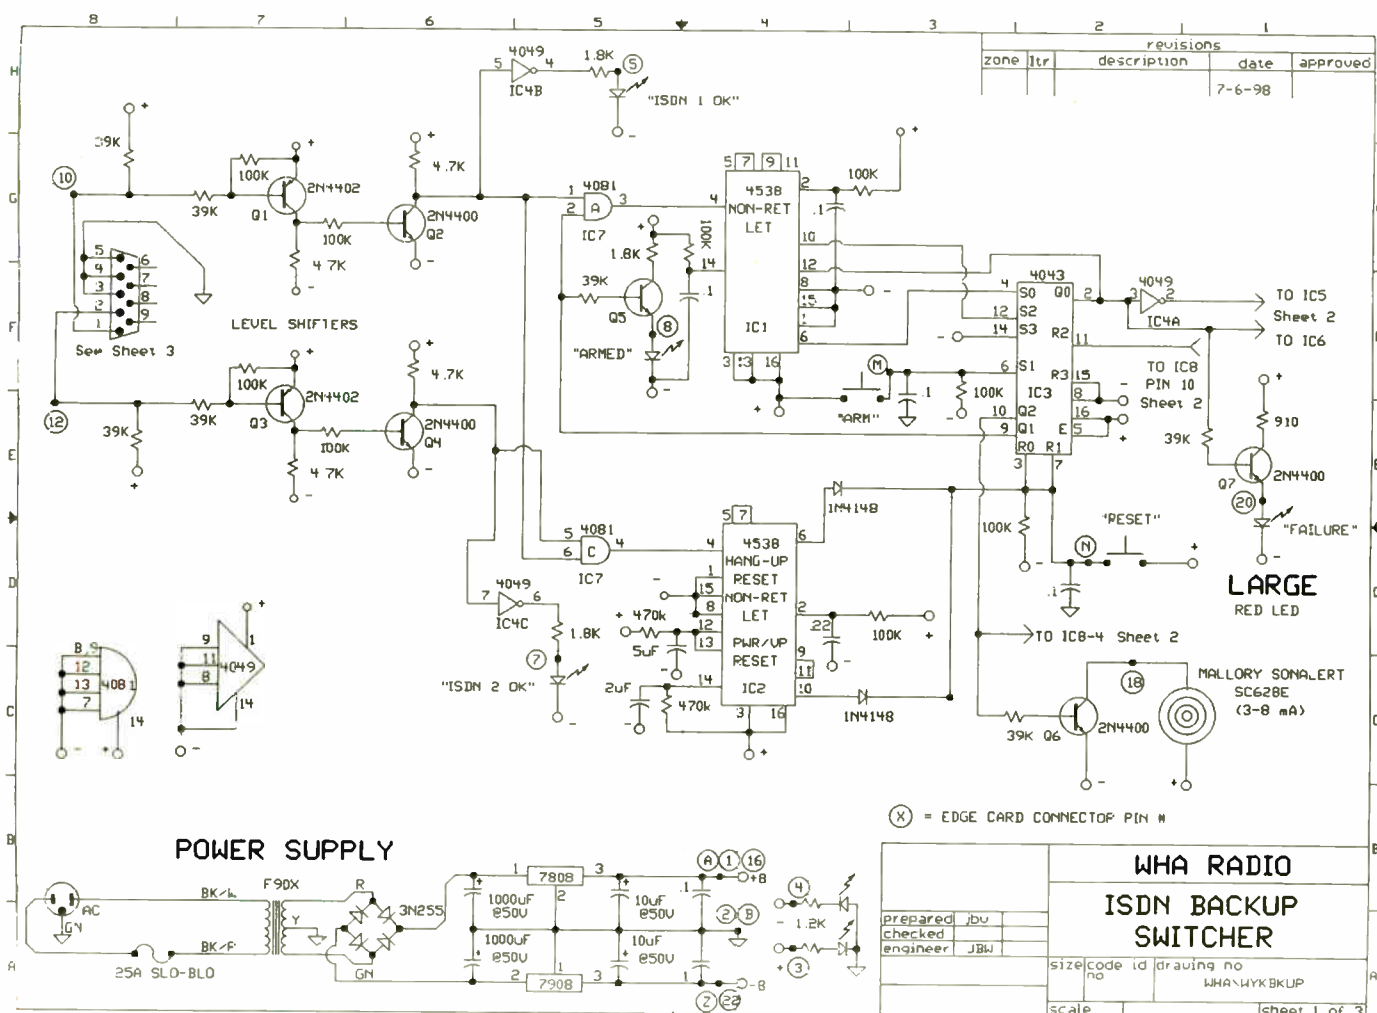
8 7 6 5 4 3 2 1

H G F E D C B A

revisions

| zone | ltr | description | date | approved |
|---|---|---|---|---|
| | | | 7-6-98 | |

4049
5 4
IC4B
1.8K
S
"ISDN 1 OK"

39K
10
100K
2N4402
39K
Q1
100K
4.7K
4.7K
2N4400
Q2
5 4 3 2 1
6 7 8 9
See Sheet 3
LEVEL SHIFTERS
12
39K
100K
2N4402
39K
Q3
100K
4.7K
4.7K
2N4400
Q4

4081
1 2 3
A
IC7
1.8K
100K
14
.1
39K
Q5
8
"ARMED"

5 7 9 11
4538
NON-RET
LET
IC1
2 10 12 8 15 1 6
3 13 16
100K
.1

4043
S0 Q0
S2
S3 R2
S1
R3
IC3
Q2
Q1 E
R0 R1
4 12 14 6 10 9 3 7 2 11 15 8 16 5
M
"ARM"
.1
100K

4049
IC4A
TO IC5
Sheet 2
TO IC6
TO IC8
PIN 10
Sheet 2
910
39K
Q7
2N4400
20
"FAILURE"
LARGE
RED LED

5 4081
6 C 4
IC7
4049
7 6
IC4C
1.8K
7
"ISDN 2 OK"

5 7
4538
HANG-UP
RESET
NON-RET
LET
PWR/UP
RESET
IC2
1 15 8 12 13 14 3 16 2 9 11 10 6
470k
5uF
2uF
470k
.22
100K
IN4148
IN4148

100K
"RESET"
N
.1
TO IC8-4 Sheet 2
MALLORY SONALERT
SC628E
(3-8 mA)
18
39K Q6
2N4400

B 9 12 13 7 4081 14
9 11 8 4049 1 14

X = EDGE CARD CONNECTOR PIN #

POWER SUPPLY
AC
GN
BK/W
F90X
BK/F
25A SLO-BLO
R
Y
3N255
GN
7808
1 2 3
1000uF @50V
10uF @50V
.1
1000uF @50V
10uF @50V
7908
A 1 16 +8
2 B
4
1.2K
3
Z 22 -8

WHA RADIO
ISDN BACKUP
SWITCHER
prepared JBW
checked
engineer JBW
size code id no
drawing no
WHA\WYKBKUP
scale
sheet 1 of 3